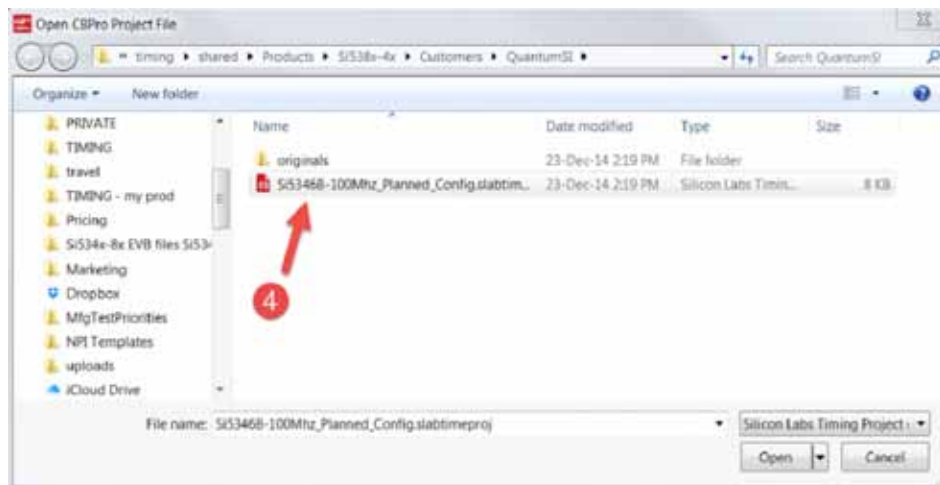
Open CBPro Project File

« timing ▸ shared ▸ Products ▸ Si538x-4x ▸ Customers ▸ QuantumSI ▸

Search QuantumSI

Organize ▾ New folder

PRIVATE
TIMING
travel
TIMING - my prod
Pricing
Si534x-8x EVB files Si53
Marketing
Dropbox
MfgTestPriorities
NPI Templates
uploads
iCloud Drive

| Name | Date modified | Type | Size |
|---|---|---|---|
| originals | 23-Dec-14 2:19 PM | File folder | |
| Si5346B-100Mhz_Planned_Config.slabtim... | 23-Dec-14 2:19 PM | Silicon Labs Timin... | 8 KB |

4

File name: Si5346B-100Mhz_Planned_Config.slabtimeproj

Silicon Labs Timing Project

Open

Cancel